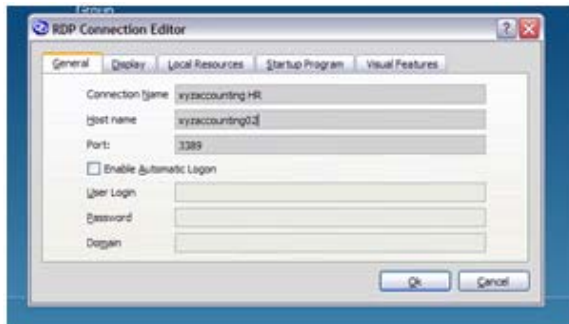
Group

RDP Connection Editor

General | Display | Local Resources | Startup Program | Visual Features

Connection Name: xyzaccounting HR

Host name: xyzaccounting02

Port: 3389

Enable Automatic Logon

User Login

Password

Domain

Ok | Cancel